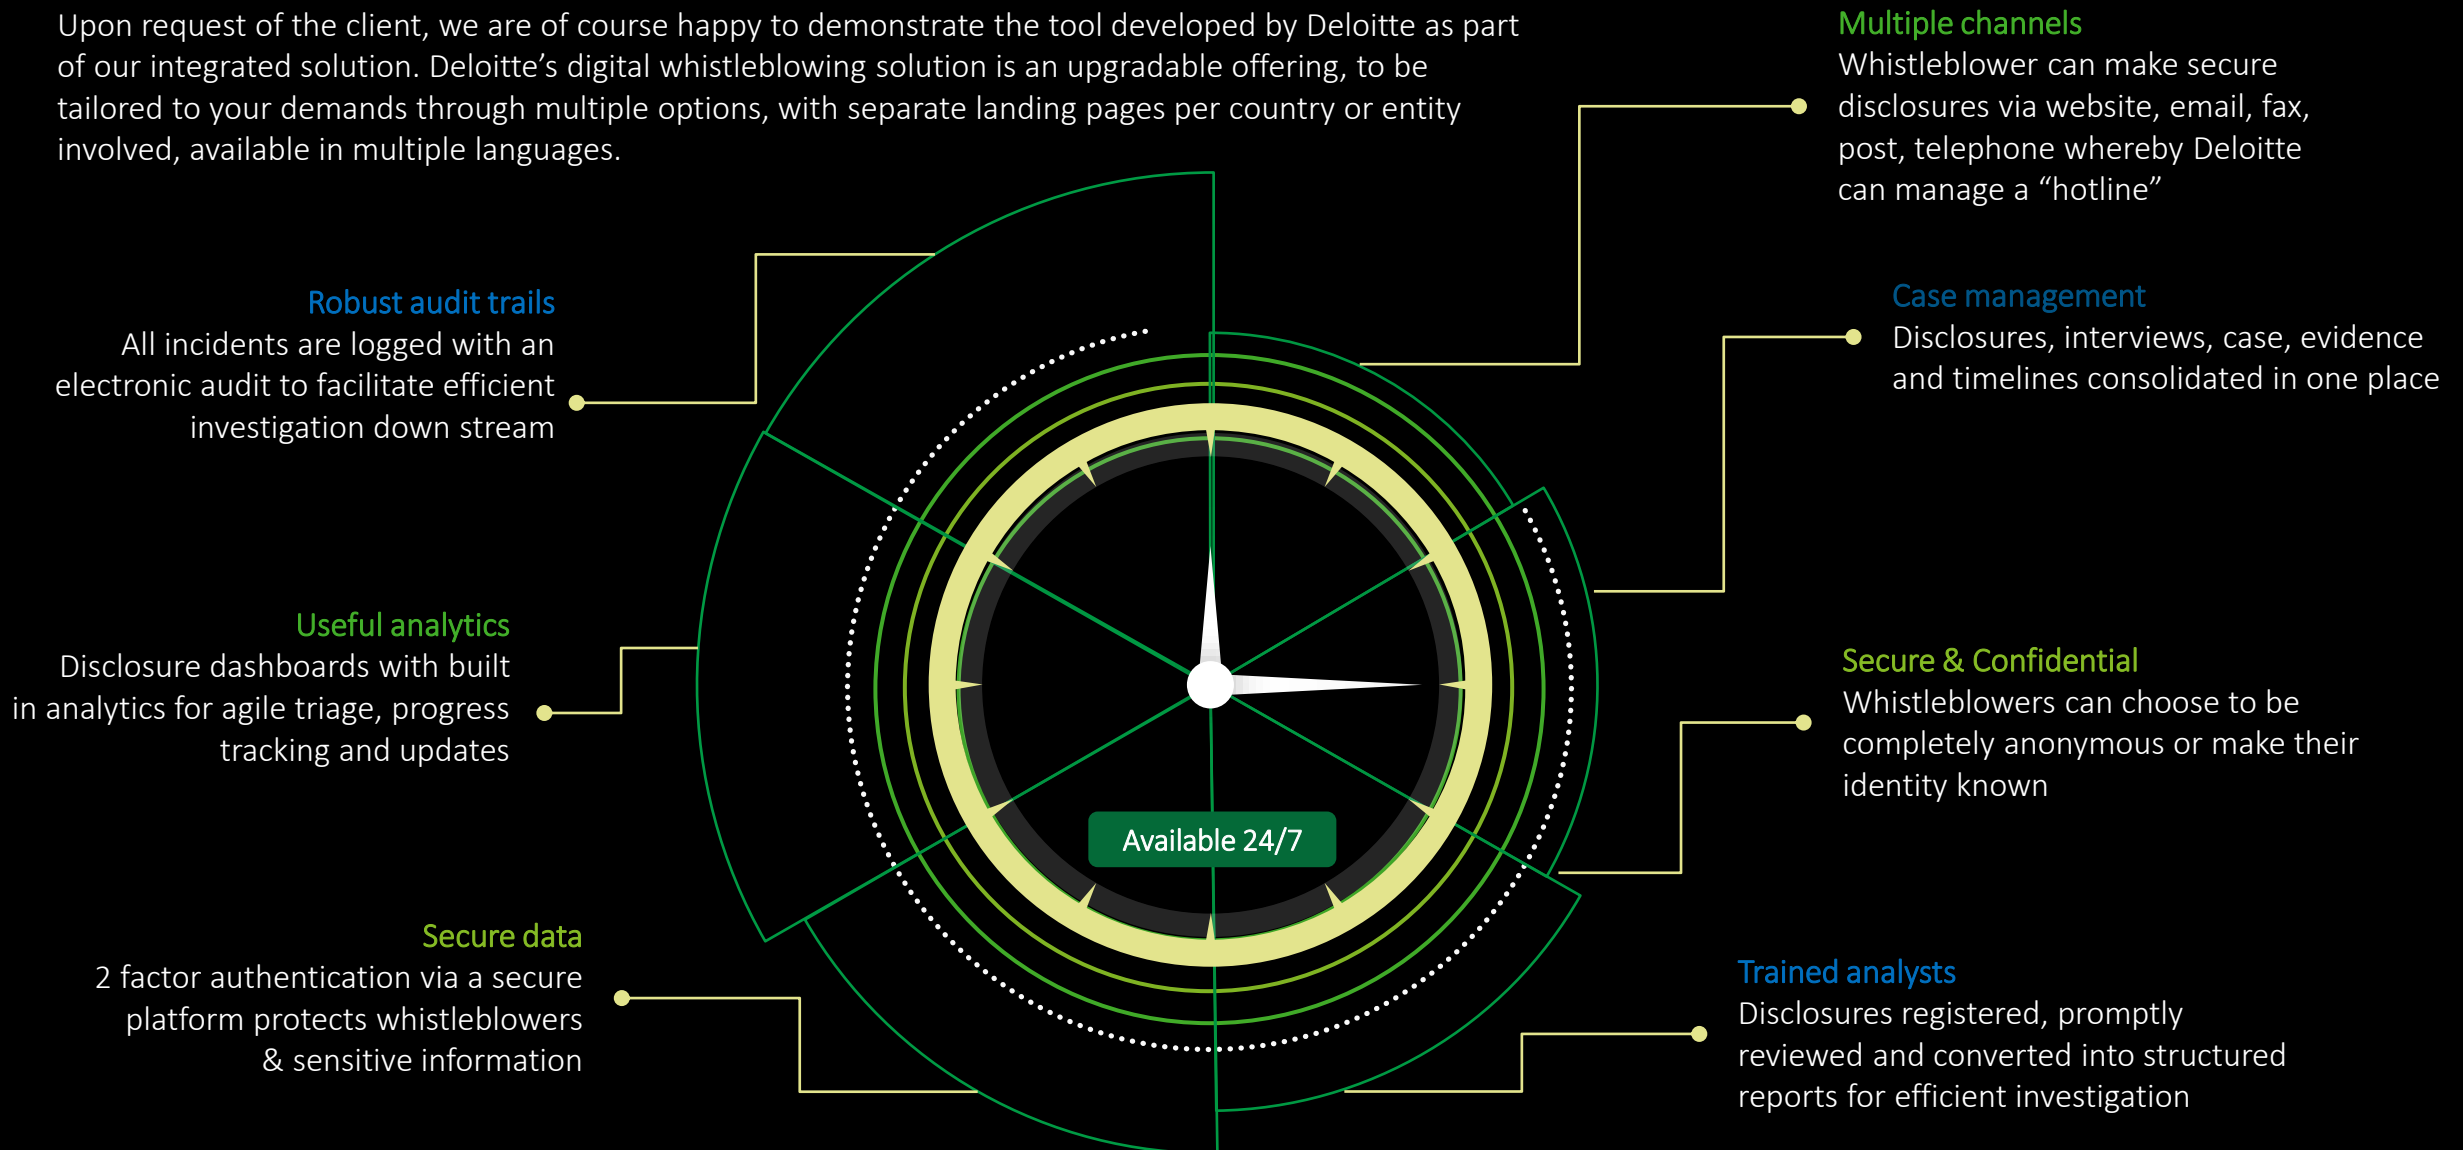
Upon request of the client, we are of course happy to demonstrate the tool developed by Deloitte as part of our integrated solution. Deloitte's digital whistleblowing solution is an upgradable offering, to be tailored to your demands through multiple options, with separate landing pages per country or entity involved, available in multiple languages.

Multiple channels
Whistleblower can make secure disclosures via website, email, fax, post, telephone whereby Deloitte can manage a "hotline"

Robust audit trails
All incidents are logged with an electronic audit to facilitate efficient investigation down stream

Case management
Disclosures, interviews, case, evidence and timelines consolidated in one place

Useful analytics
Disclosure dashboards with built in analytics for agile triage, progress tracking and updates

Secure & Confidential
Whistleblowers can choose to be completely anonymous or make their identity known

Available 24/7

Secure data
2 factor authentication via a secure platform protects whistleblowers & sensitive information

Trained analysts
Disclosures registered, promptly reviewed and converted into structured reports for efficient investigation